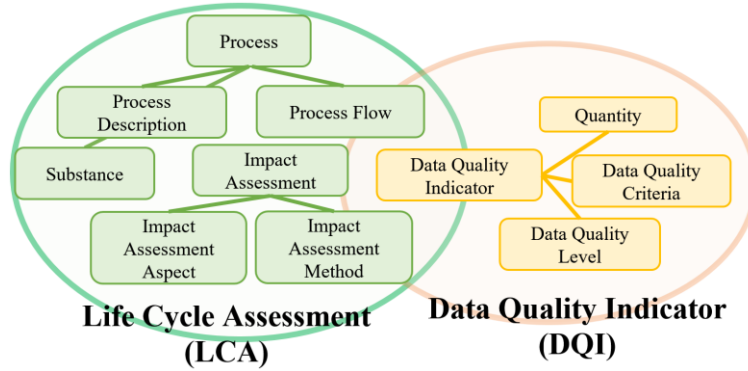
Process

Process Description

Process Flow

Substance

Impact Assessment

Impact Assessment Aspect

Impact Assessment Method

Life Cycle Assessment (LCA)

Quantity

Data Quality Indicator

Data Quality Criteria

Data Quality Level

Data Quality Indicator (DQI)